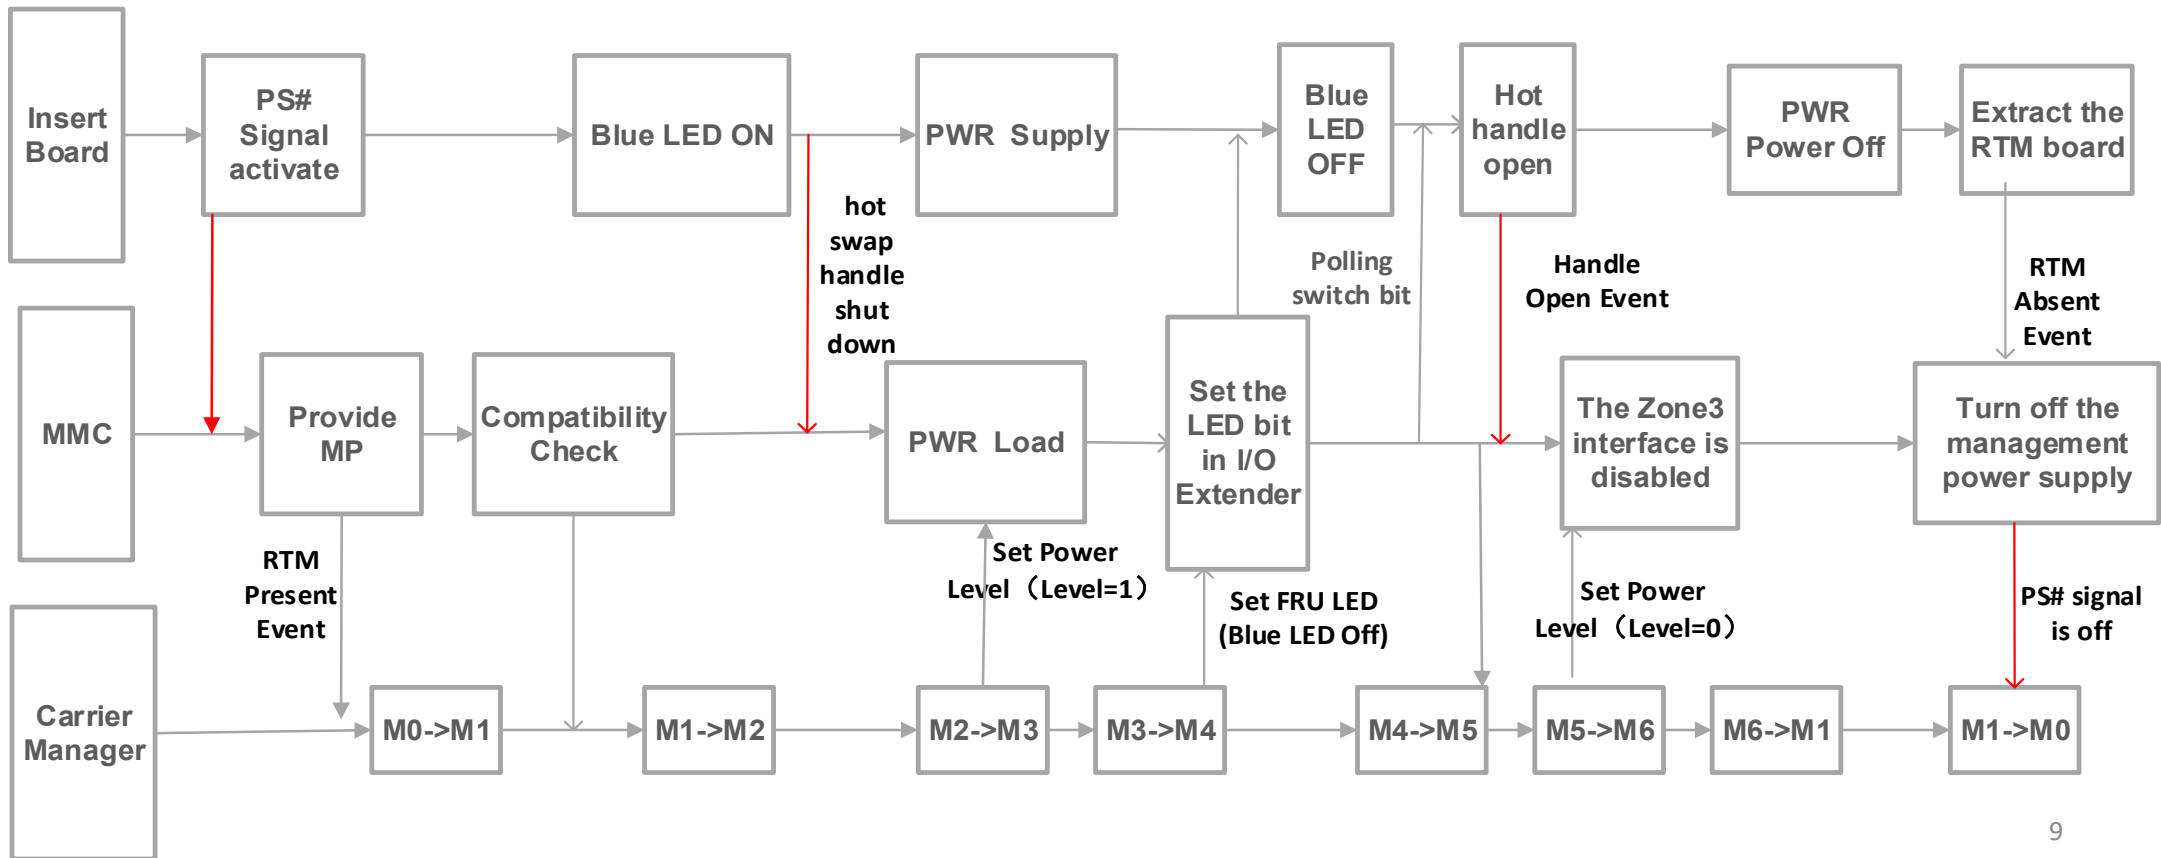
Insert Board

PS# Signal activate

Blue LED ON

PWR Supply

Blue LED OFF

Hot handle open

PWR Power Off

Extract the RTM board

hot swap handle shut down

Polling switch bit

Handle Open Event

RTM Absent Event

MMC

Provide MP

Compatibility Check

PWR Load

Set the LED bit in I/O Extender

The Zone3 interface is disabled

Turn off the management power supply

RTM Present Event

Set Power Level（Level=1）

Set FRU LED (Blue LED Off)

Set Power Level（Level=0）

PS# signal is off

Carrier Manager

M0->M1

M1->M2

M2->M3

M3->M4

M4->M5

M5->M6

M6->M1

M1->M0

9